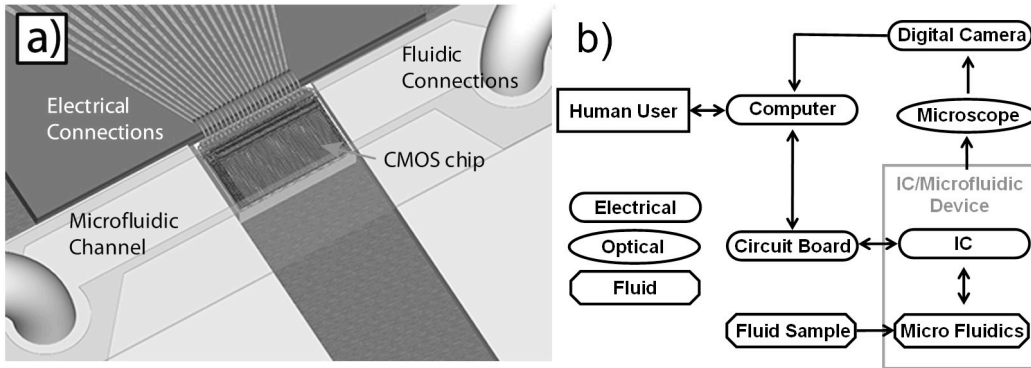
a)

Fluidic Connections

Electrical Connections

CMOS chip

Microfluidic Channel

b)

Digital Camera

Human User

Computer

Microscope

IC/Microfluidic Device

Electrical

Optical

Fluid

Circuit Board

IC

Fluid Sample

Micro Fluidics